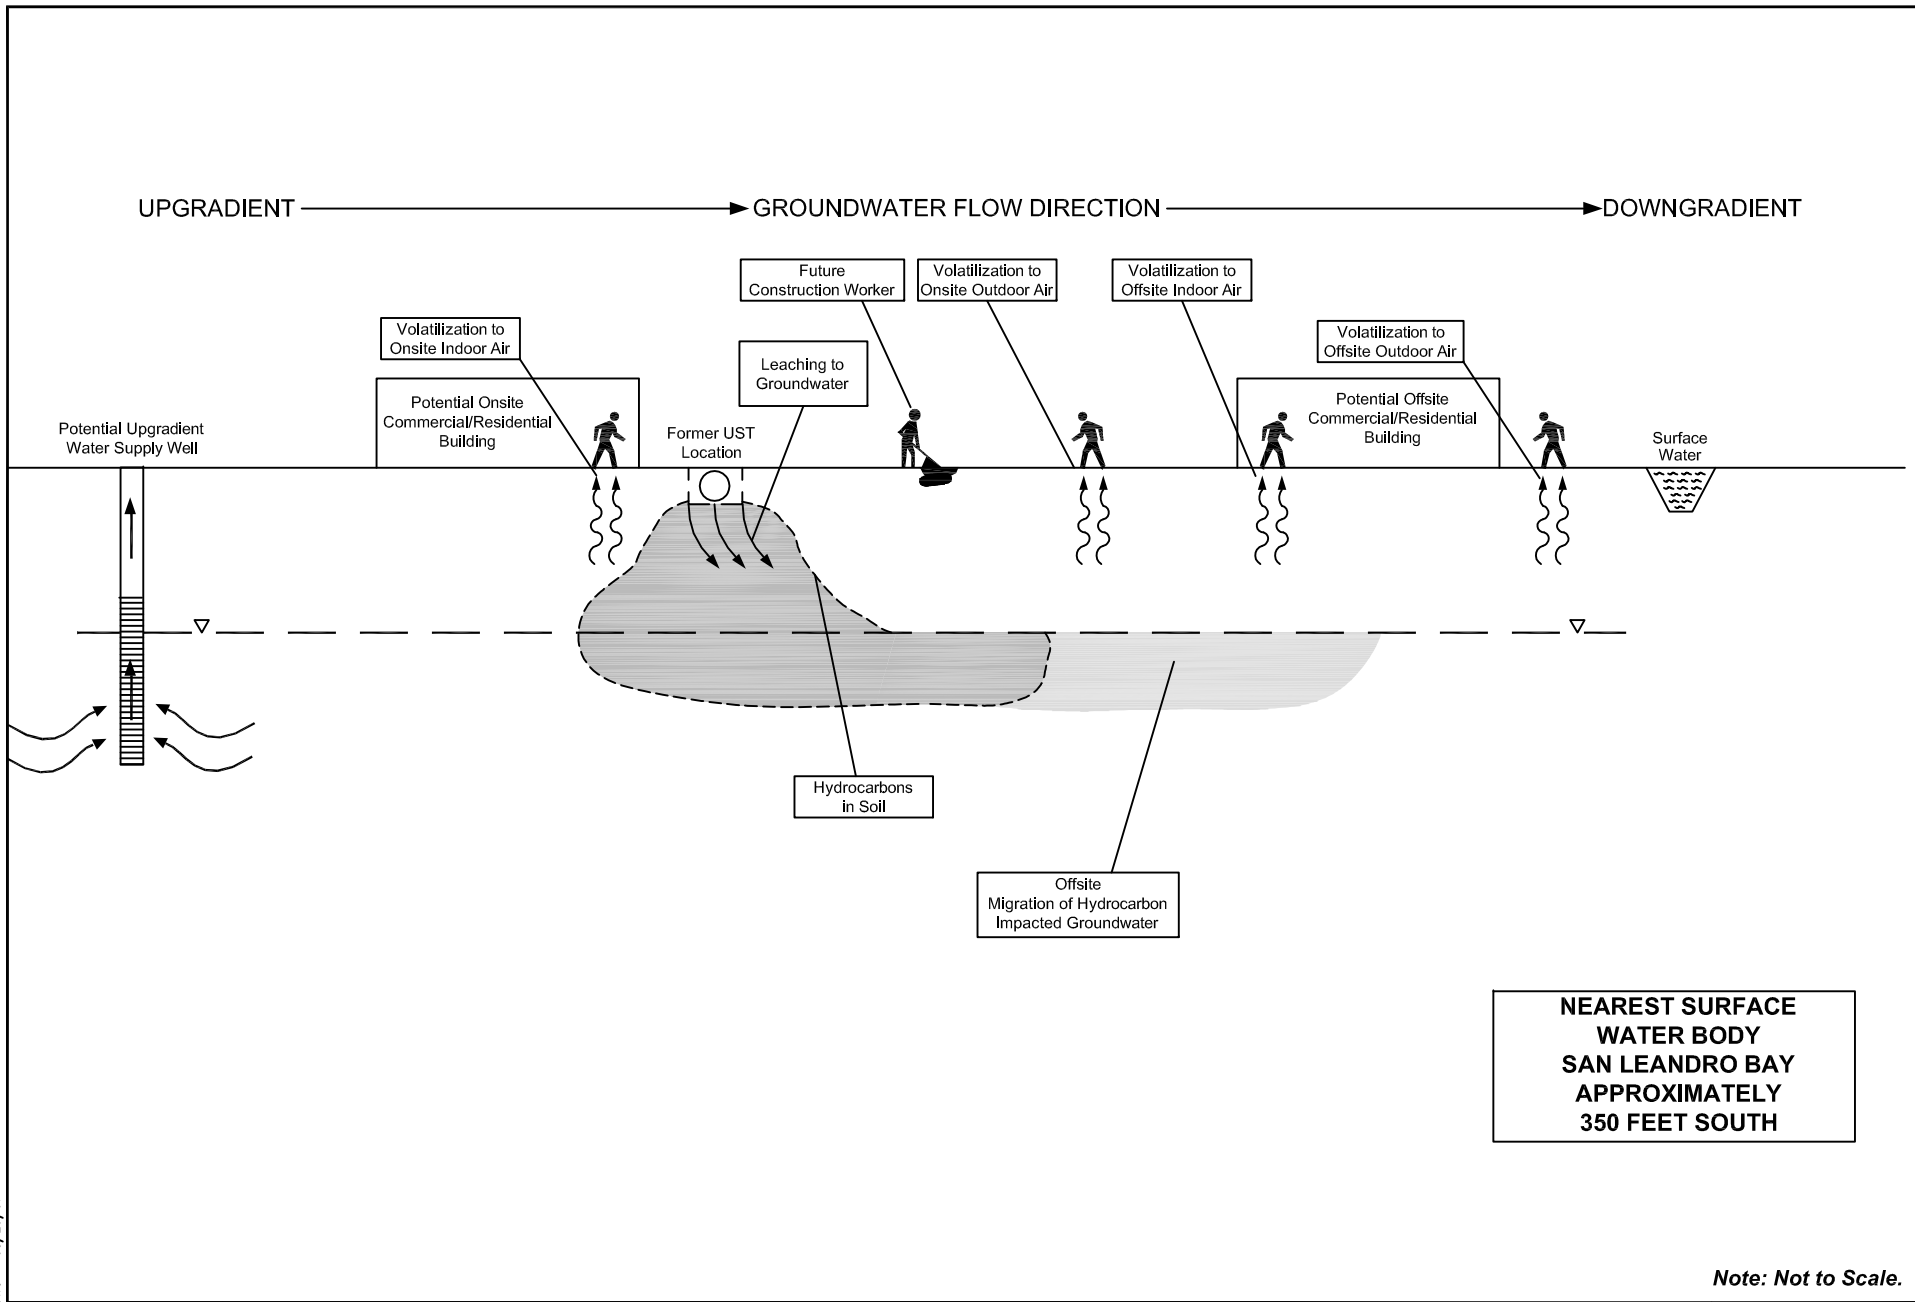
UPGRADIENT GROUNDWATER FLOW DIRECTION DOWNGRADIENT

Future Construction Worker

Volatilization to Onsite Outdoor Air

Volatilization to Offsite Indoor Air

Volatilization to Onsite Indoor Air

Leaching to Groundwater

Volatilization to Offsite Outdoor Air

Potential Onsite Commercial/Residential Building

Potential Offsite Commercial/Residential Building

Potential Upgradient Water Supply Well

Former UST Location

Surface Water

Hydrocarbons in Soil

Offsite Migration of Hydrocarbon Impacted Groundwater

NEAREST SURFACE WATER BODY SAN LEANDRO BAY APPROXIMATELY 350 FEET SOUTH

Note: Not to Scale.